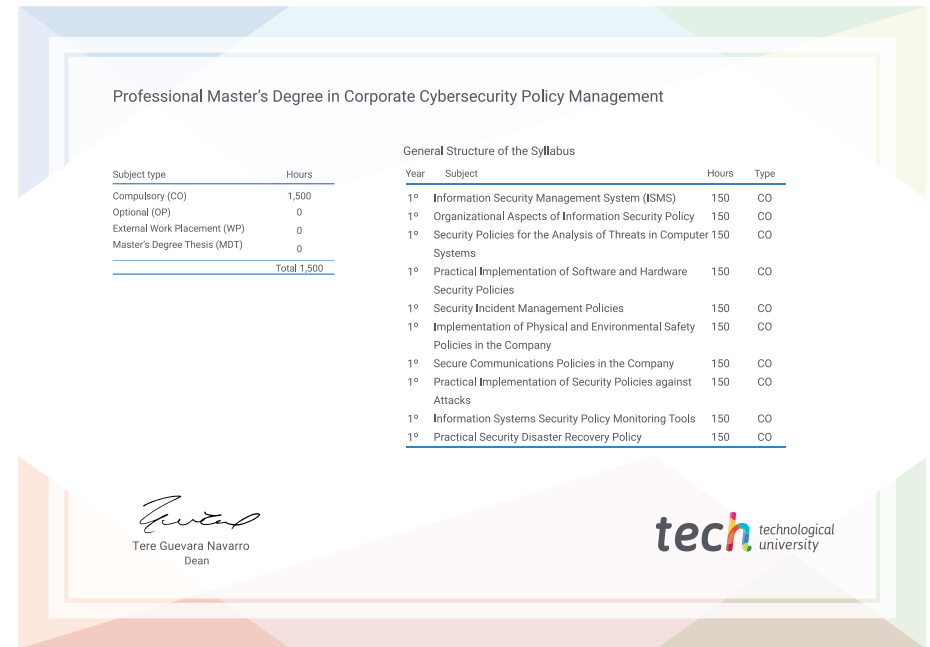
Professional Master's Degree in Corporate Cybersecurity Policy Management

| Subject type | Hours |
|---|---|
| Compulsory (CO) | 1,500 |
| Optional (OP) | 0 |
| External Work Placement (WP) | 0 |
| Master's Degree Thesis (MDT) | 0 |
| | Total 1,500 |

General Structure of the Syllabus

| Year | Subject | Hours | Type |
|---|---|---|---|
| 1º | Information Security Management System (ISMS) | 150 | CO |
| 1º | Organizational Aspects of Information Security Policy | 150 | CO |
| 1º | Security Policies for the Analysis of Threats in Computer Systems | 150 | CO |
| 1º | Practical Implementation of Software and Hardware Security Policies | 150 | CO |
| 1º | Security Incident Management Policies | 150 | CO |
| 1º | Implementation of Physical and Environmental Safety Policies in the Company | 150 | CO |
| 1º | Secure Communications Policies in the Company | 150 | CO |
| 1º | Practical Implementation of Security Policies against Attacks | 150 | CO |
| 1º | Information Systems Security Policy Monitoring Tools | 150 | CO |
| 1º | Practical Security Disaster Recovery Policy | 150 | CO |

Tere Guevara Navarro
Dean

tech technological university